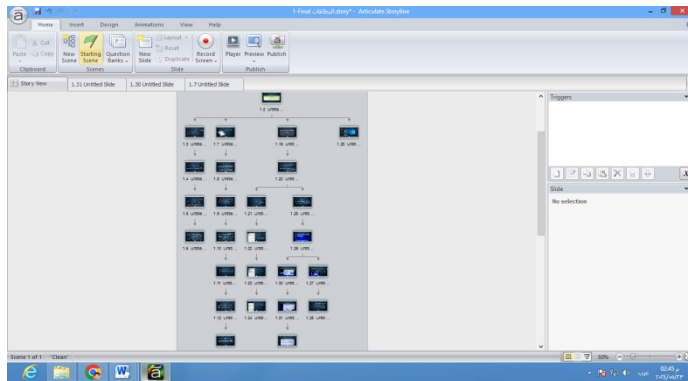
1-Final البطاقات story* - Articulate Storyline

Home Insert Design Animations View Help

Cut Copy Paste
Clipboard

New Scene
Starting Scene
Question Banks
Scenes

New Slide
Layout
Reset
Duplicate
Slide

Record Screen

Player Preview Publish
Publish

Story View
1.31 Untitled Slide
1.30 Untitled Slide
1.7 Untitled Slide

1.2 Untitle...
1.6 Untitle...
1.7 Untitle...
1.19 Untitle...
1.26 Untitle...
1.4 Untitle...
1.8 Untitle...
1.20 Untitle...
1.5 Untitle...
1.9 Untitle...
1.21 Untitle...
1.25 Untitle...
1.6 Untitle...
1.10 Untitle...
1.22 Untitle...
1.29 Untitle...
1.11 Untitle...
1.23 Untitle...
1.30 Untitle...
1.27 Untitle...
1.12 Untitle...
1.24 Untitle...
1.31 Untitle...
1.28 Untitle...

Triggers

Slide
No selection

Scene 1 of 1 "Clean"

50%

02:45 م
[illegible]